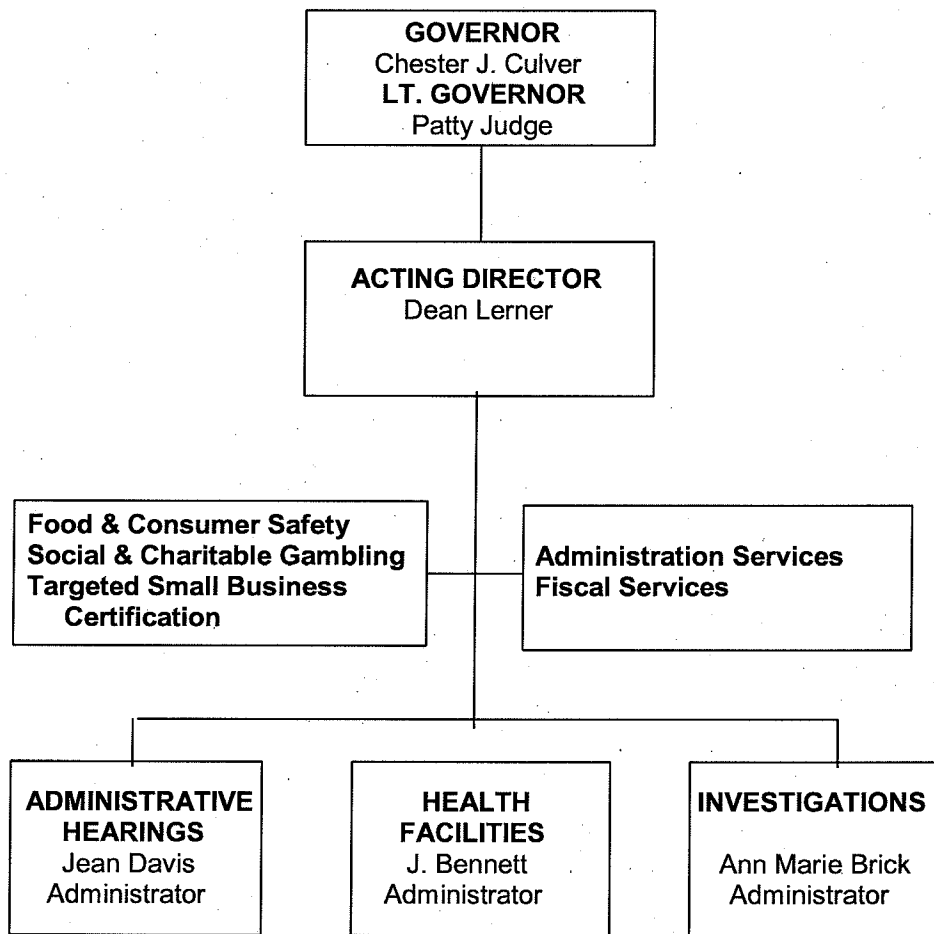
GOVERNOR
Chester J. Culver
LT. GOVERNOR
Patty Judge

ACTING DIRECTOR
Dean Lerner

Food & Consumer Safety
Social & Charitable Gambling
Targeted Small Business Certification

Administration Services
Fiscal Services

ADMINISTRATIVE HEARINGS
Jean Davis
Administrator

HEALTH FACILITIES
J. Bennett
Administrator

INVESTIGATIONS
Ann Marie Brick
Administrator